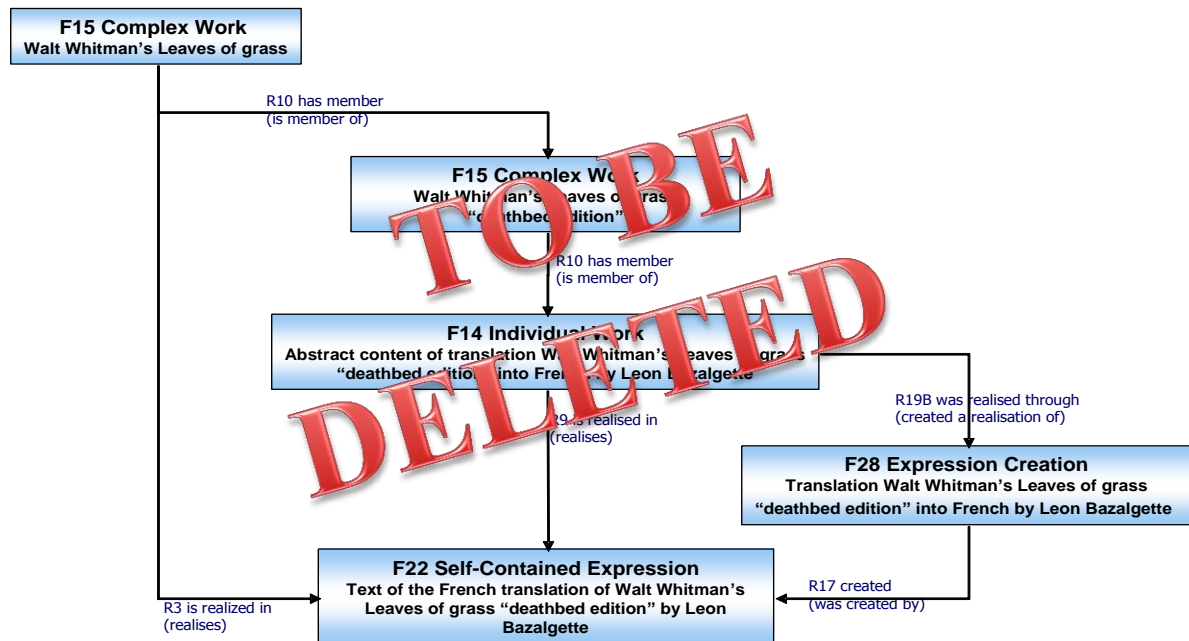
F15 Complex Work
Walt Whitman's Leaves of grass

R10 has member
(is member of)

F15 Complex Work
Walt Whit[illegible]'s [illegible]eaves o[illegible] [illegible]ras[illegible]
"deathbed edition"

TO BE

R10 has member
(is member of)

F14 Individual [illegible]ork
Abstract content of translation W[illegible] Whitman's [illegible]eaves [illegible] gras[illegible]
"deathbed editi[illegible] into Fre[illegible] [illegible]y Leon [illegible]azalgette

DELETED

R19B was realised through
(created a realisation of)

R9 is realised in
(realises)

F28 Expression Creation
Translation Walt Whitman's Leaves of grass
"deathbed edition" into French by Leon Bazalgette

F22 Self-Contained Expression
Text of the French translation of Walt Whitman's Leaves of grass "deathbed edition" by Leon Bazalgette

R17 created
(was created by)

R3 is realized in
(realises)